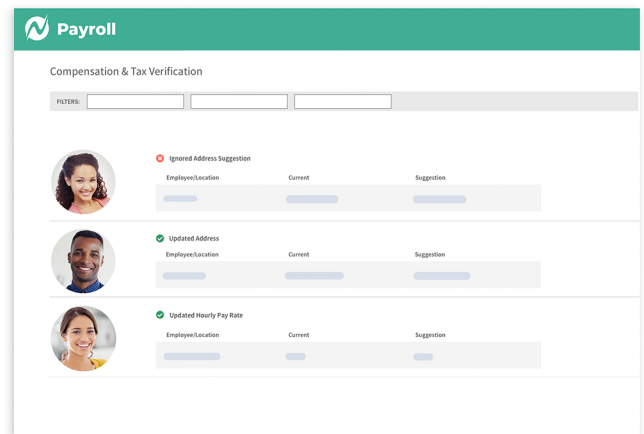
Payroll

Compensation & Tax Verification

FILTERS:

Ignored Address Suggestion

| Employee/Location | Current | Suggestion |
|---|---|---|

Updated Address

| Employee/Location | Current | Suggestion |
|---|---|---|

Updated Hourly Pay Rate

| Employee/Location | Current | Suggestion |
|---|---|---|